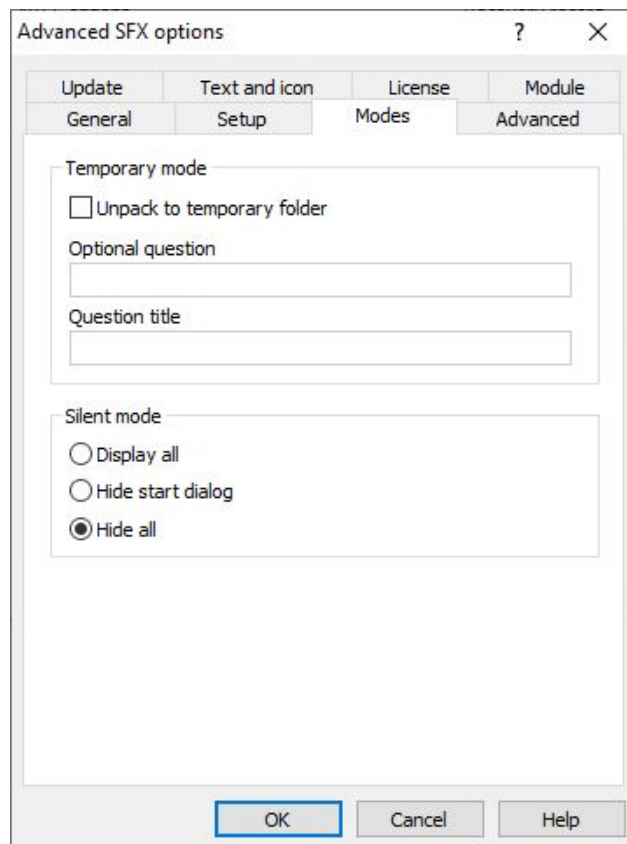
Advanced SFX options ? X

Update Text and icon License Module
General Setup Modes Advanced

Temporary mode

Unpack to temporary folder

Optional question

Question title

Silent mode

Display all

Hide start dialog

Hide all

OK Cancel Help